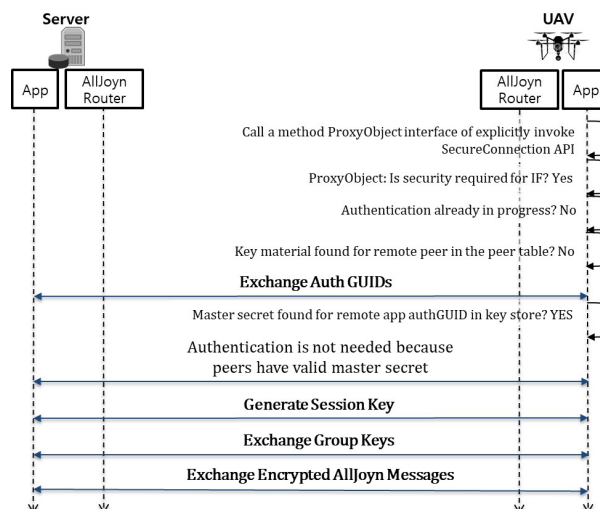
Server

UAV

App

AllJoyn Router

AllJoyn Router

App

Call a method ProxyObject interface of explicitly invoke SecureConnection API

ProxyObject: Is security required for IF? Yes

Authentication already in progress? No

Key material found for remote peer in the peer table? No

Exchange Auth GUIDs

Master secret found for remote app authGUID in key store? YES

Authentication is not needed because peers have valid master secret

Generate Session Key

Exchange Group Keys

Exchange Encrypted AllJoyn Messages